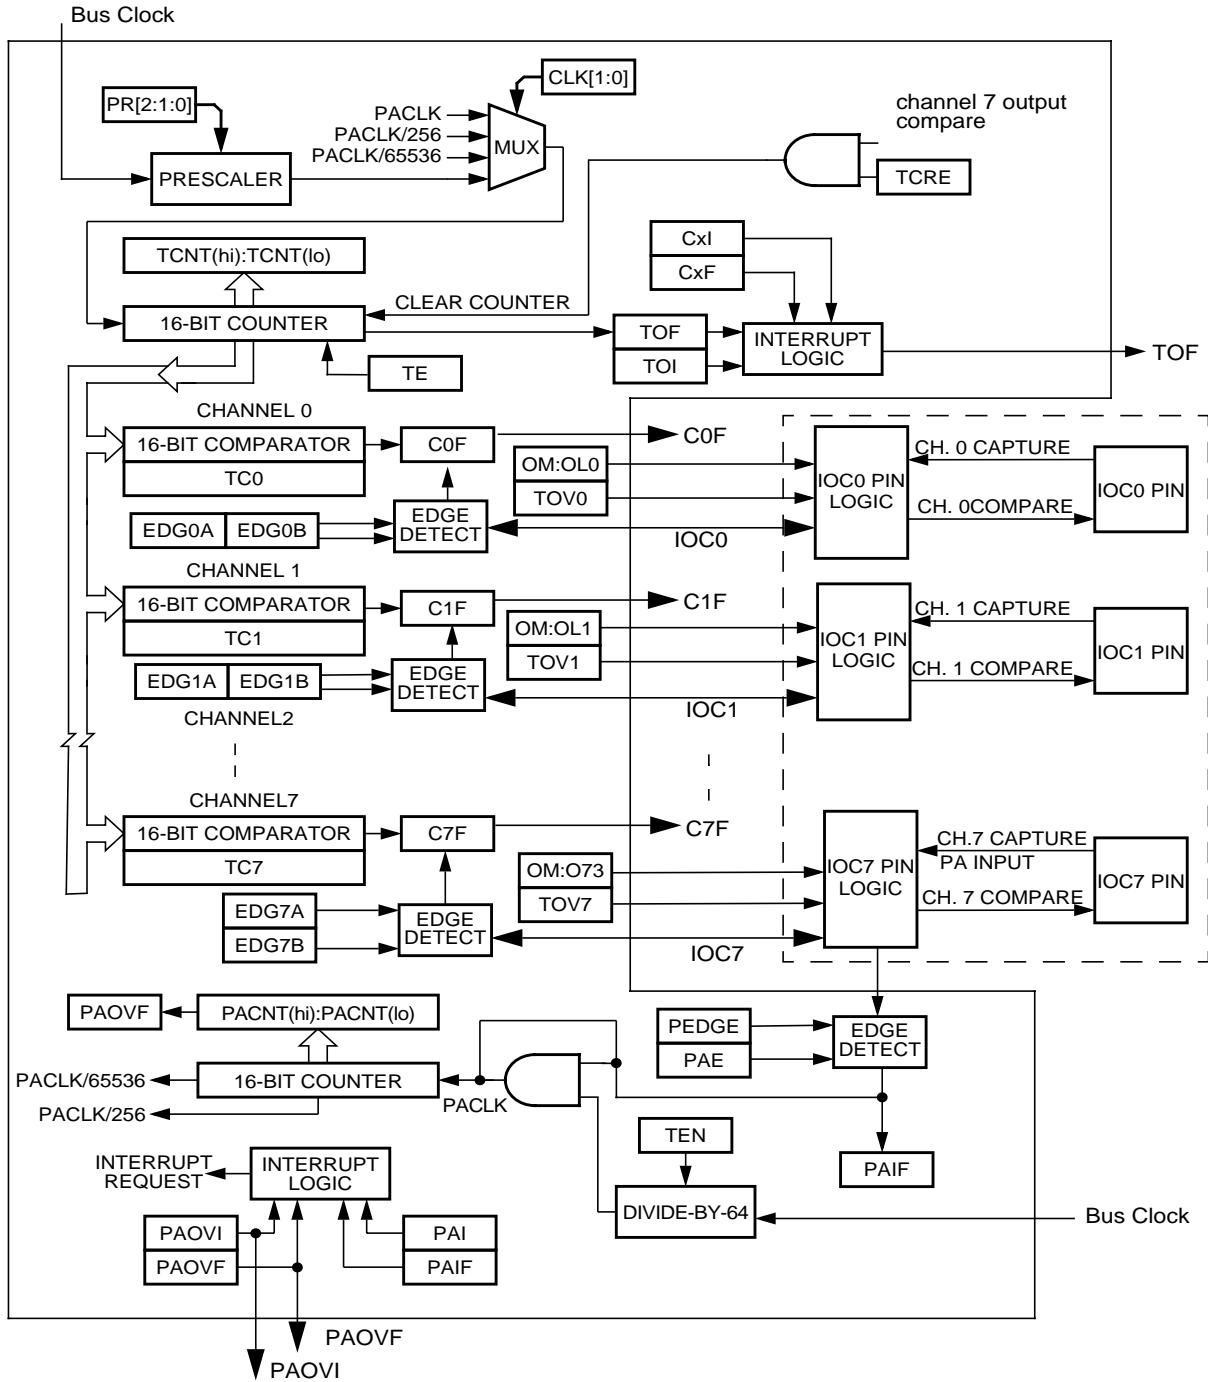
Bus Clock

PR[2:1:0]

PRESCALER

PACLK
PACLK/256
PACLK/65536

MUX

CLK[1:0]

channel 7 output compare

TCRE

TCNT(hi):TCNT(lo)

CxI
CxF

CLEAR COUNTER

16-BIT COUNTER

TOF
TOI

INTERRUPT LOGIC

TOF

TE

CHANNEL 0

16-BIT COMPARATOR
TC0

C0F

C0F

OM:OL0
TOV0

IOC0 PIN LOGIC

CH. 0 CAPTURE
CH. 0COMPARE

IOC0 PIN

EDG0A EDG0B

EDGE DETECT

IOC0

CHANNEL 1

16-BIT COMPARATOR
TC1

C1F

C1F

OM:OL1
TOV1

IOC1 PIN LOGIC

CH. 1 CAPTURE
CH. 1 COMPARE

IOC1 PIN

EDG1A EDG1B

EDGE DETECT

IOC1

CHANNEL2

CHANNEL7

16-BIT COMPARATOR
TC7

C7F

C7F

OM:O73
TOV7

IOC7 PIN LOGIC

CH.7 CAPTURE
PA INPUT
CH. 7 COMPARE

IOC7 PIN

EDG7A
EDG7B

EDGE DETECT

IOC7

PAOVF

PACNT(hi):PACNT(lo)

PEDGE
PAE

EDGE DETECT

PACLK/65536

16-BIT COUNTER

PACLK/256

PACLK

TEN

PAIF

INTERRUPT REQUEST

INTERRUPT LOGIC

DIVIDE-BY-64

Bus Clock

PAOVI
PAOVF

PAI
PAIF

PAOVF

PAOVI